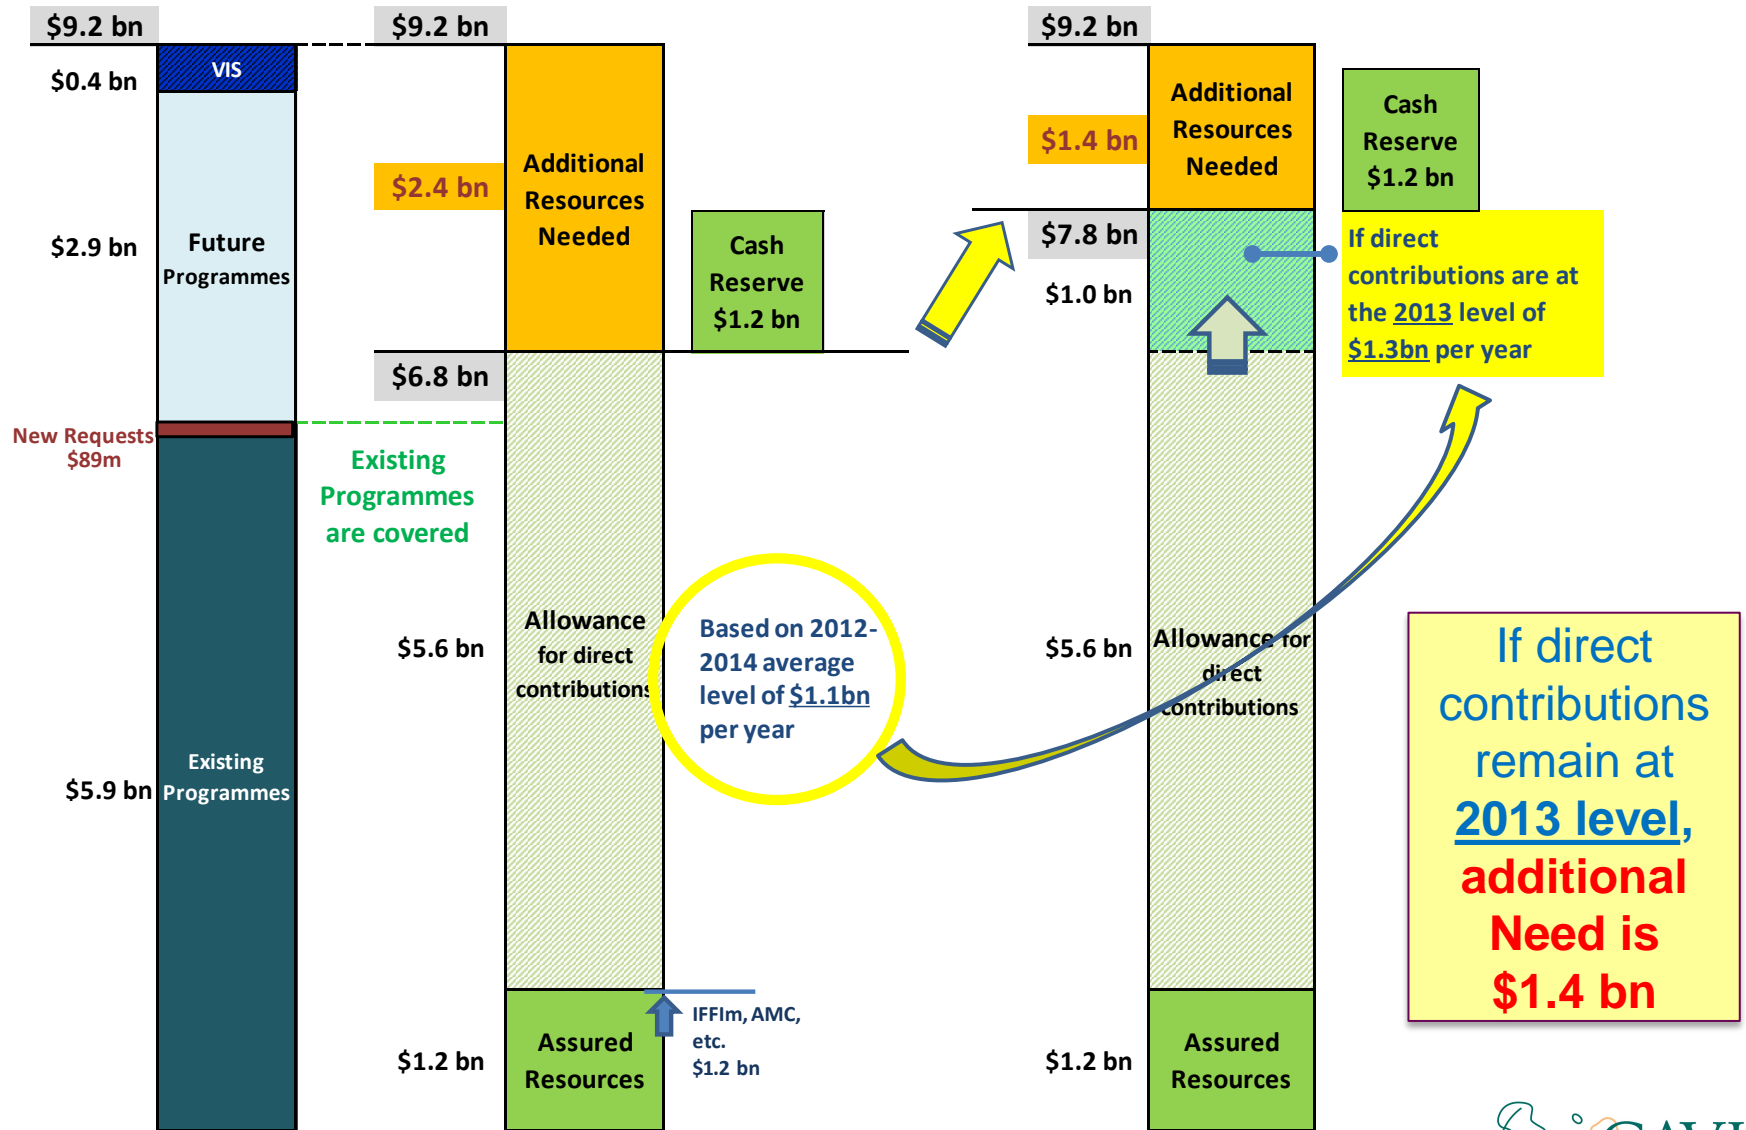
$9.2 bn
$0.4 bn
VIS
$2.9 bn
Future Programmes
New Requests $89m
$5.9 bn
Existing Programmes

$9.2 bn
$2.4 bn
Additional Resources Needed
Cash Reserve $1.2 bn
$6.8 bn
Existing Programmes are covered
$5.6 bn
Allowance for direct contributions
Based on 2012-2014 average level of $1.1bn per year
$1.2 bn
Assured Resources
IFFIm, AMC, etc. $1.2 bn

$9.2 bn
$1.4 bn
Additional Resources Needed
Cash Reserve $1.2 bn
$7.8 bn
$1.0 bn
If direct contributions are at the 2013 level of $1.3bn per year
$5.6 bn
Allowance for direct contributions
$1.2 bn
Assured Resources

If direct contributions remain at 2013 level, additional Need is $1.4 bn

GAVI